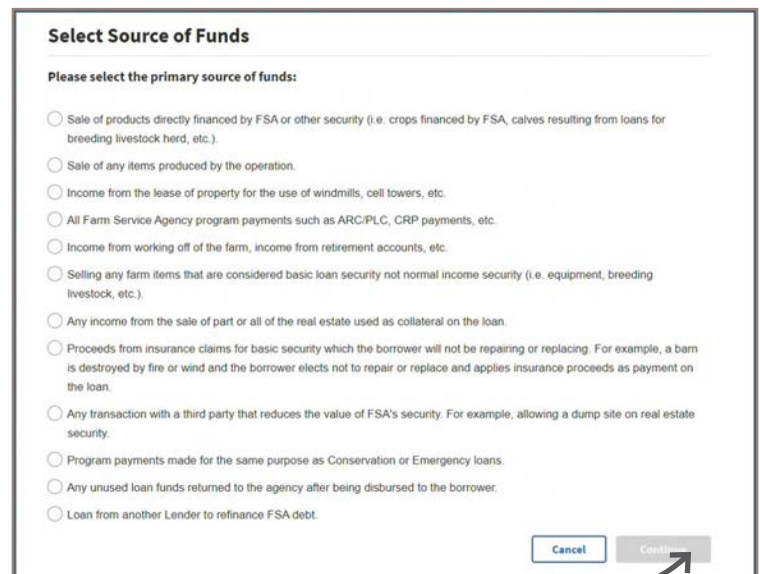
Select Source of Funds

Please select the primary source of funds:

Sale of products directly financed by FSA or other security (i.e. crops financed by FSA, calves resulting from loans for breeding livestock herd, etc.).

Sale of any items produced by the operation.

Income from the lease of property for the use of windmills, cell towers, etc.

All Farm Service Agency program payments such as ARC/PLC, CRP payments, etc.

Income from working off of the farm, income from retirement accounts, etc.

Selling any farm items that are considered basic loan security not normal income security (i.e. equipment, breeding livestock, etc.).

Any income from the sale of part or all of the real estate used as collateral on the loan.

Proceeds from insurance claims for basic security which the borrower will not be repairing or replacing. For example, a barn is destroyed by fire or wind and the borrower elects not to repair or replace and applies insurance proceeds as payment on the loan.

Any transaction with a third party that reduces the value of FSA's security. For example, allowing a dump site on real estate security.

Program payments made for the same purpose as Conservation or Emergency loans.

Any unused loan funds returned to the agency after being disbursed to the borrower.

Loan from another Lender to refinance FSA debt.

Cancel

Contin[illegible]